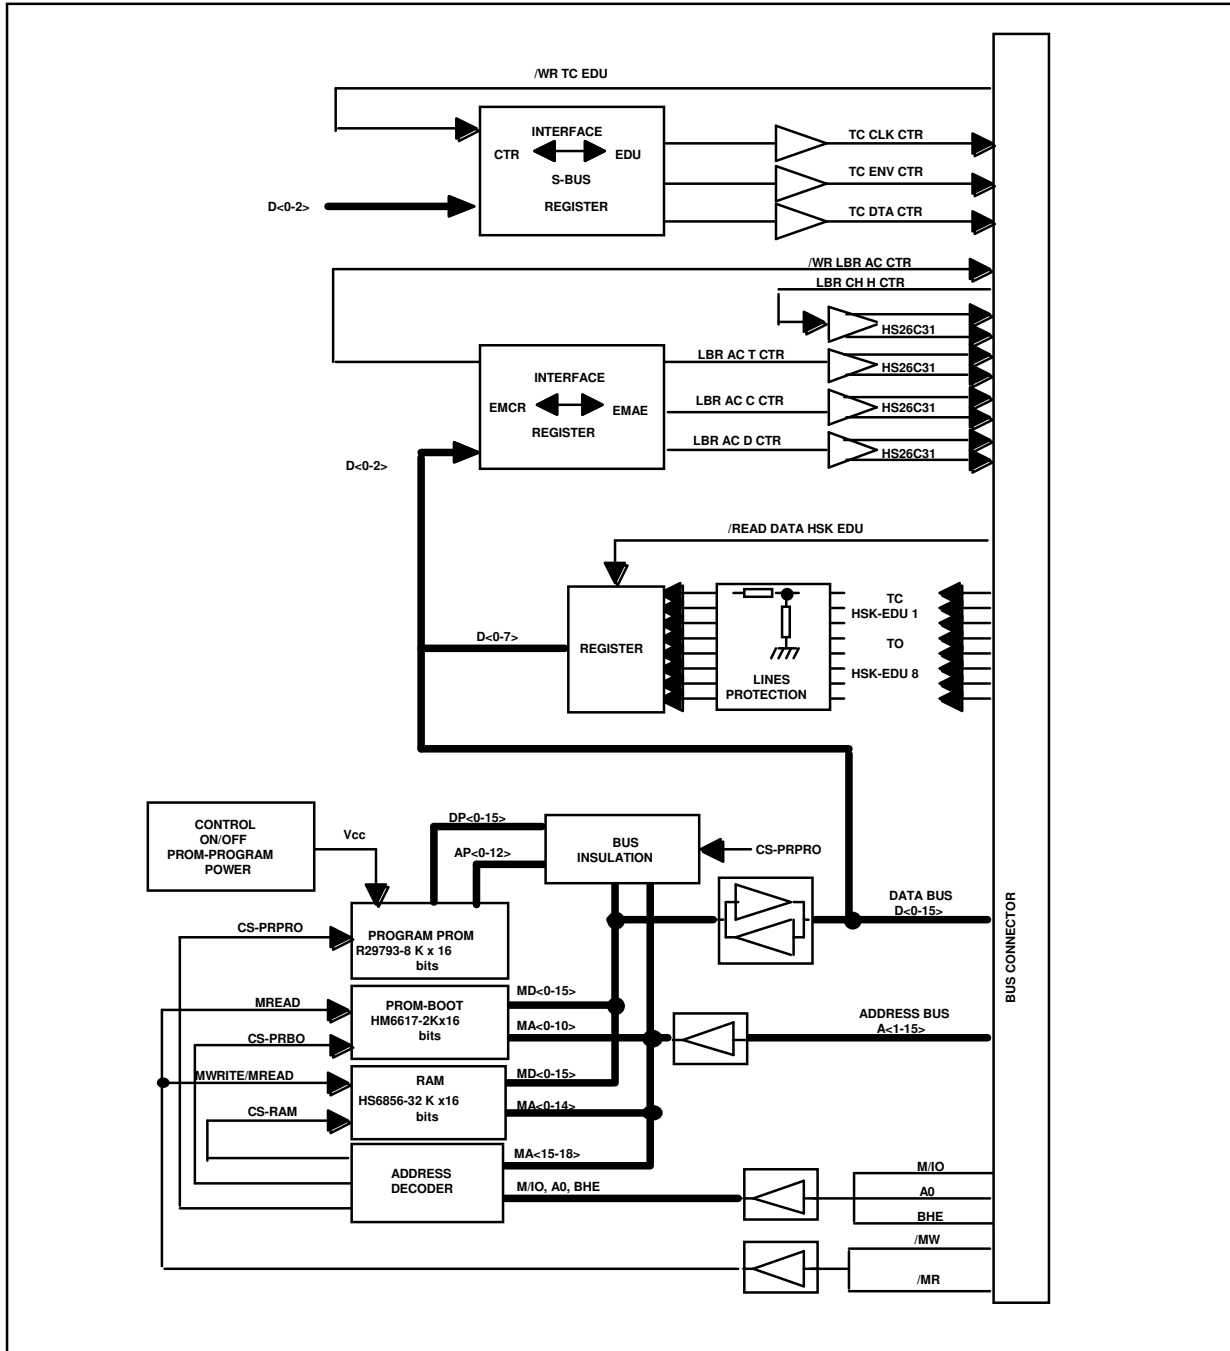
/WR TC EDU

INTERFACE
CTR EDU
S-BUS
REGISTER

D<0-2>

TC CLK CTR
TC ENV CTR
TC DTA CTR

/WR LBR AC CTR
LBR CH H CTR
HS26C31
LBR AC T CTR
HS26C31
LBR AC C CTR
HS26C31
LBR AC D CTR
HS26C31

INTERFACE
EMCR EMAE
REGISTER

D<0-2>

/READ DATA HSK EDU

D<0-7>
REGISTER

LINES
PROTECTION

TC
HSK-EDU 1
TO
HSK-EDU 8

CONTROL
ON/OFF
PROM-PROGRAM
POWER

Vcc

DP<0-15>
AP<0-12>

BUS
INSULATION

CS-PRPRO

CS-PRPRO

PROGRAM PROM
R29793-8 K x 16
bits

DATA BUS
D<0-15>

MREAD
PROM-BOOT
HM6617-2Kx16
bits
MD<0-15>
MA<0-10>

CS-PRBO

ADDRESS BUS
A<1-15>

MWRITE/MREAD
RAM
HS6856-32 K x16
bits
MD<0-15>
MA<0-14>

CS-RAM

MA<15-18>

ADDRESS
DECODER

M/IO, A0, BHE

M/IO
A0
BHE

/MW
/MR

BUS CONNECTOR